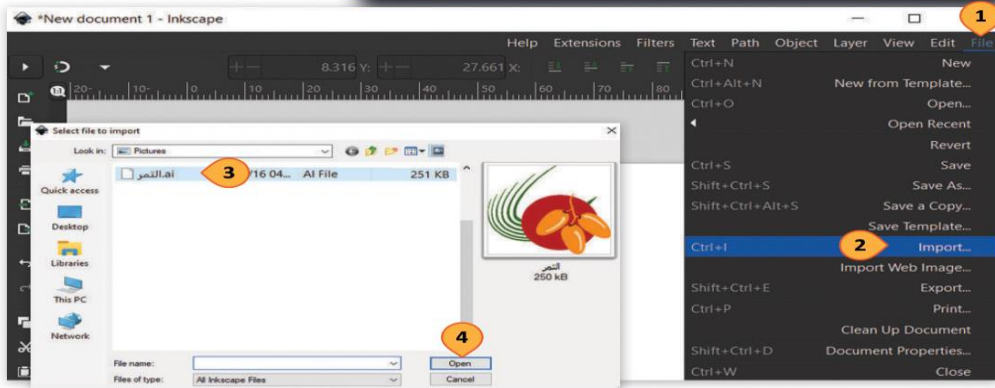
*New document 1 - Inkscape

1

Help Extensions Filters Text Path Object Layer View Edit File

8.316 Y: 27.661 X:

Ctrl+N New
Ctrl+Alt+N New from Template...
Ctrl+O Open...
Open Recent
Revert
Ctrl+S Save
Shift+Ctrl+S Save As...
Shift+Ctrl+Alt+S Save a Copy...
Save Template...
Ctrl+I Import...
Import Web Image...
Shift+Ctrl+E Export...
Ctrl+P Print...
Clean Up Document
Shift+Ctrl+D Document Properties...
Ctrl+W Close

2

Select file to import

Look in: Pictures

التمر.ai /16 04... AI File 251 KB

3

Quick access
Desktop
Libraries
This PC
Network

التمر
250 kB

4

File name:
Files of type: All Inkscape Files

Open
Cancel